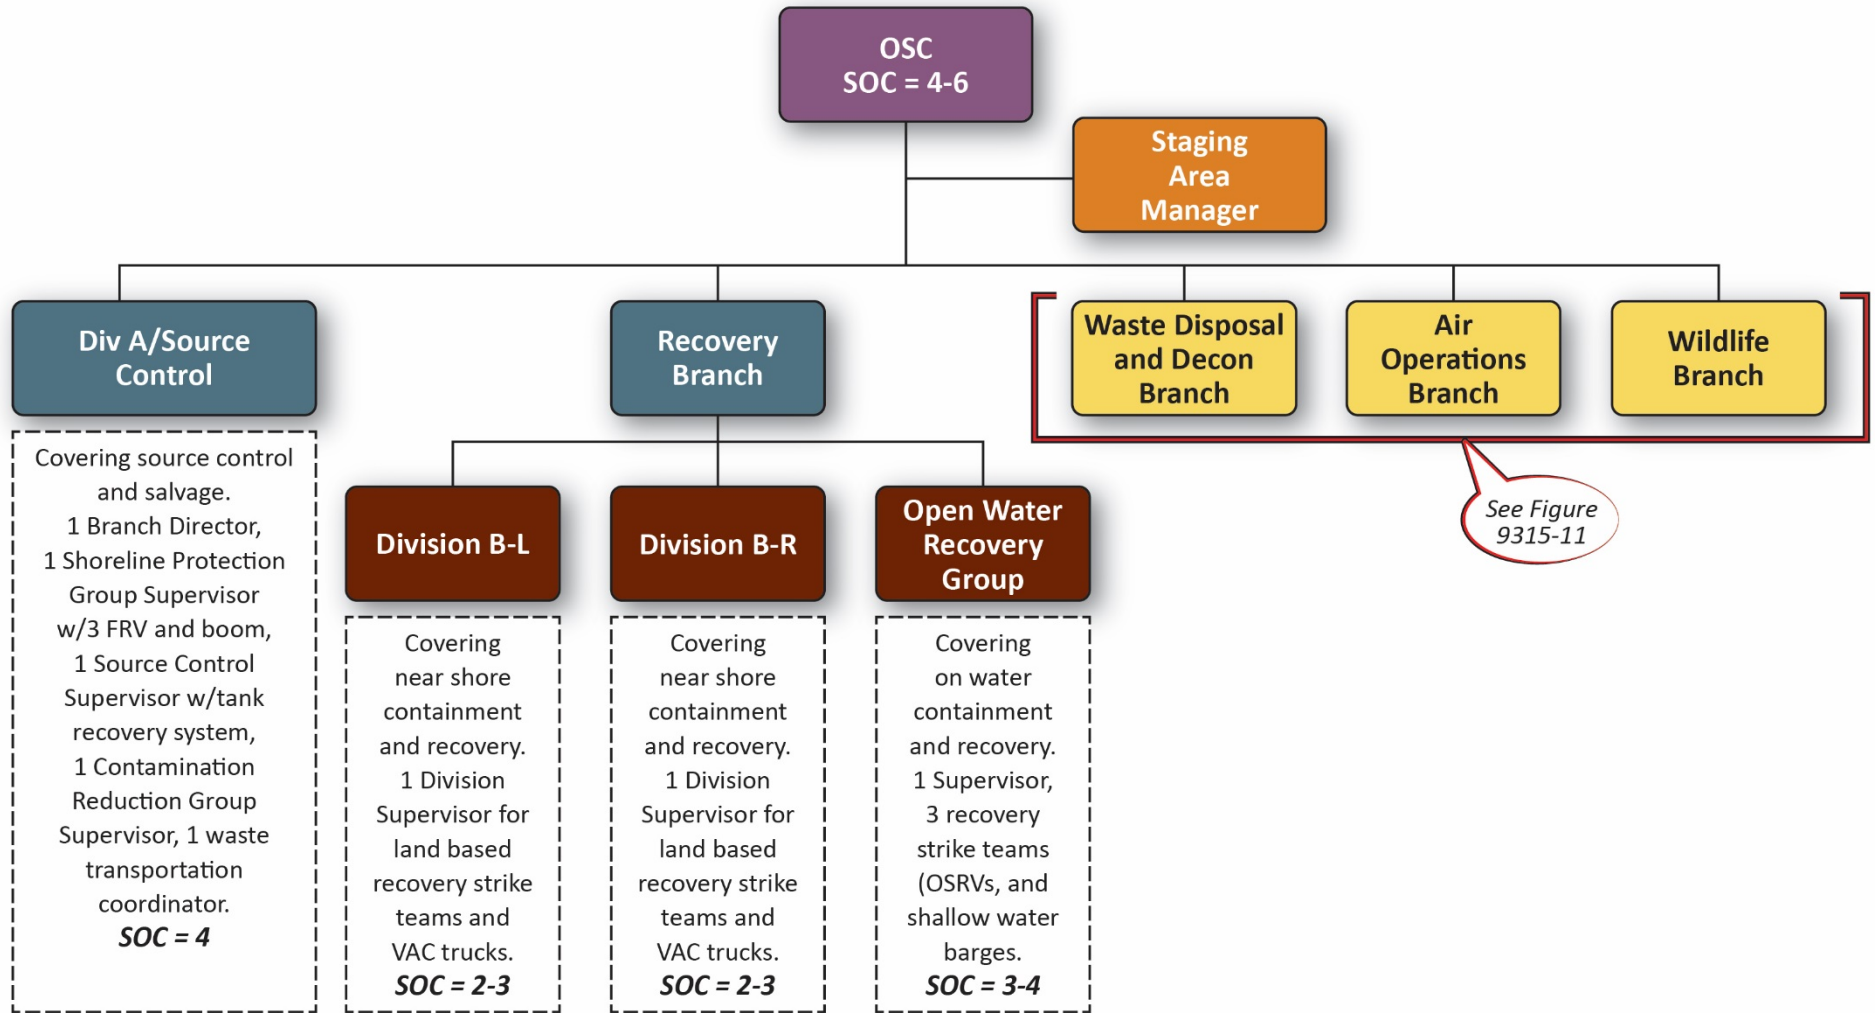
OSC
SOC = 4-6

Staging Area Manager

Div A/Source Control

Covering source control and salvage. 1 Branch Director, 1 Shoreline Protection Group Supervisor w/3 FRV and boom, 1 Source Control Supervisor w/tank recovery system, 1 Contamination Reduction Group Supervisor, 1 waste transportation coordinator.
*SOC = 4*

Recovery Branch

Division B-L

Covering near shore containment and recovery. 1 Division Supervisor for land based recovery strike teams and VAC trucks.
*SOC = 2-3*

Division B-R

Covering near shore containment and recovery. 1 Division Supervisor for land based recovery strike teams and VAC trucks.
*SOC = 2-3*

Open Water Recovery Group

Covering on water containment and recovery. 1 Supervisor, 3 recovery strike teams (OSRVs, and shallow water barges.
*SOC = 3-4*

Waste Disposal and Decon Branch

Air Operations Branch

Wildlife Branch

See Figure 9315-11